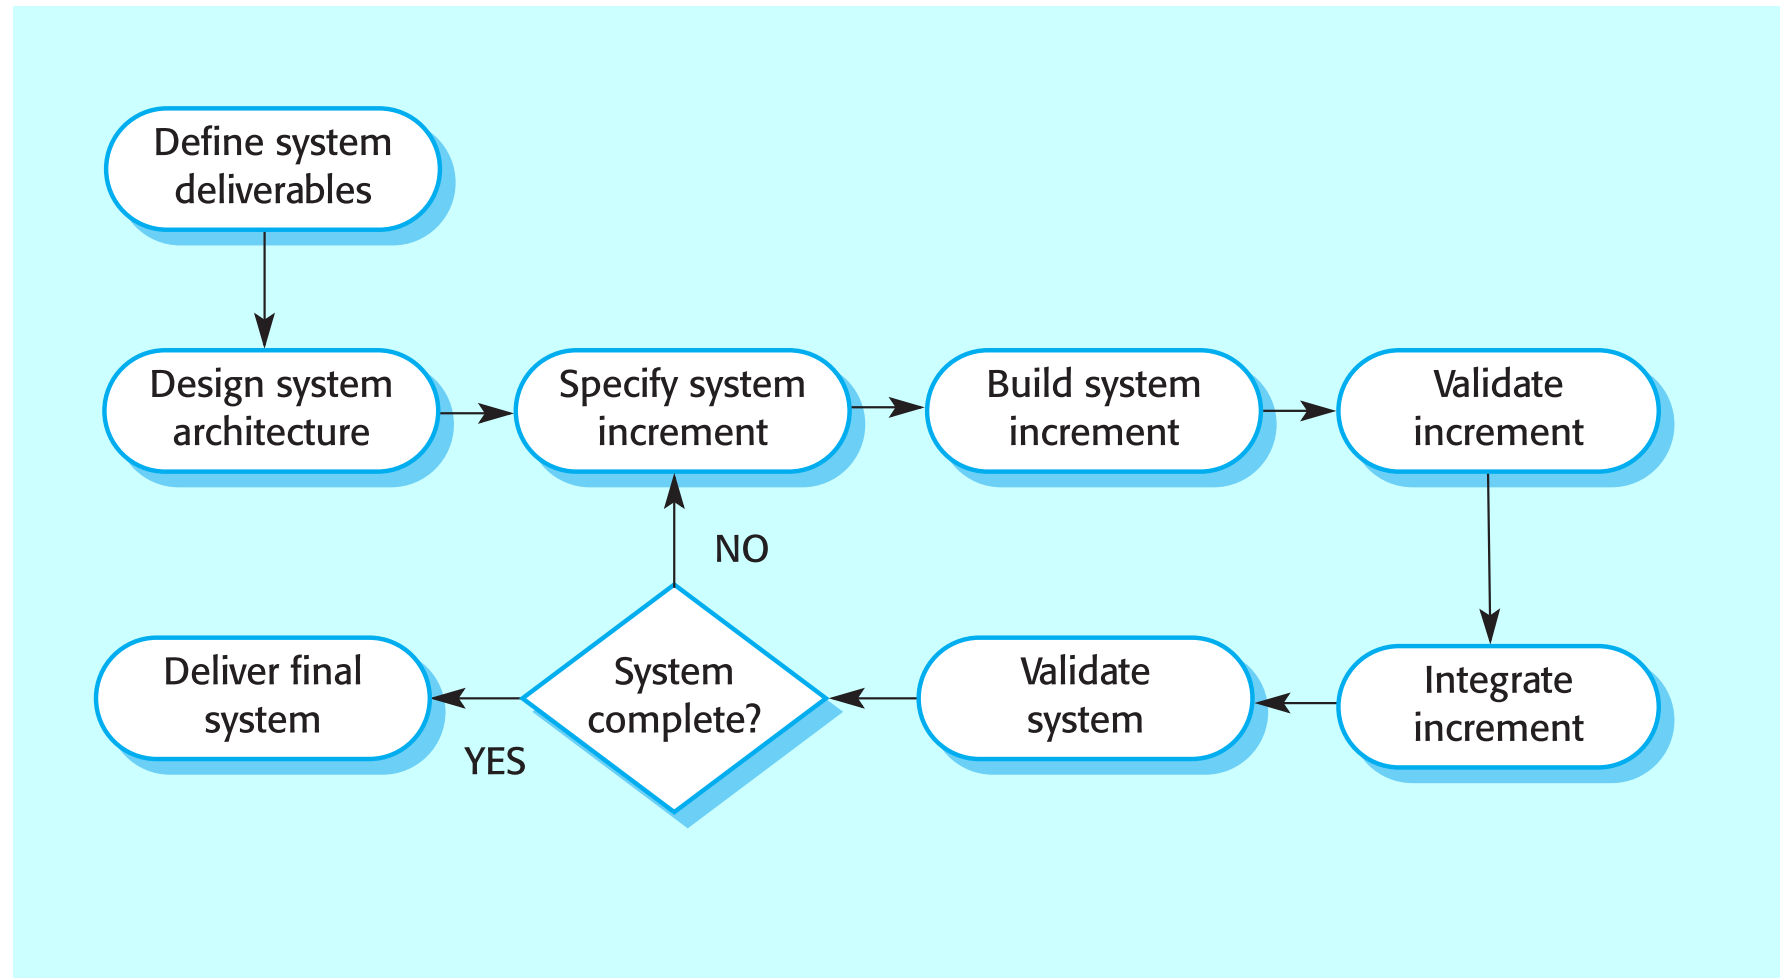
Define system deliverables

Design system architecture

Specify system increment

Build system increment

Validate increment

NO

Deliver final system

System complete?

Validate system

Integrate increment

YES